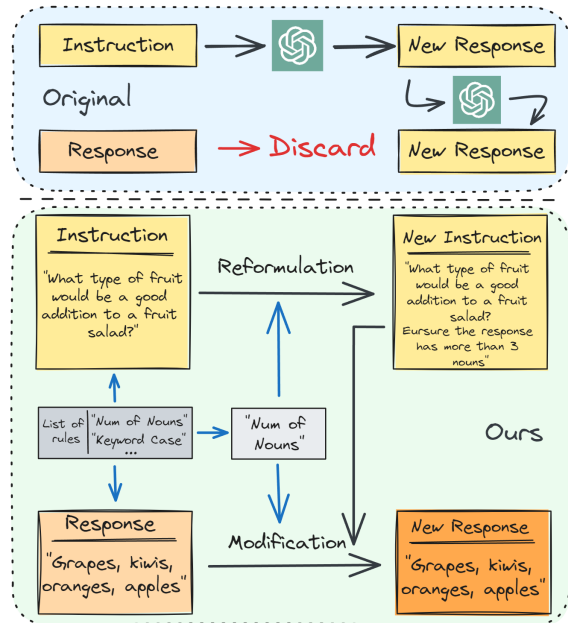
Instruction

New Response

Original

Response

Discard

New Response

Instruction

"What type of fruit would be a good addition to a fruit salad?"

Reformulation

New Instruction

"What type of fruit would be a good addition to a fruit salad? Eursure the response has more than 3 nouns"

List of rules

"Num of Nouns"
"Keyword Case"
...

"Num of Nouns"

Ours

Response

"Grapes, kiwis, oranges, apples"

Modification

New Response

"Grapes, kiwis, oranges, apples"